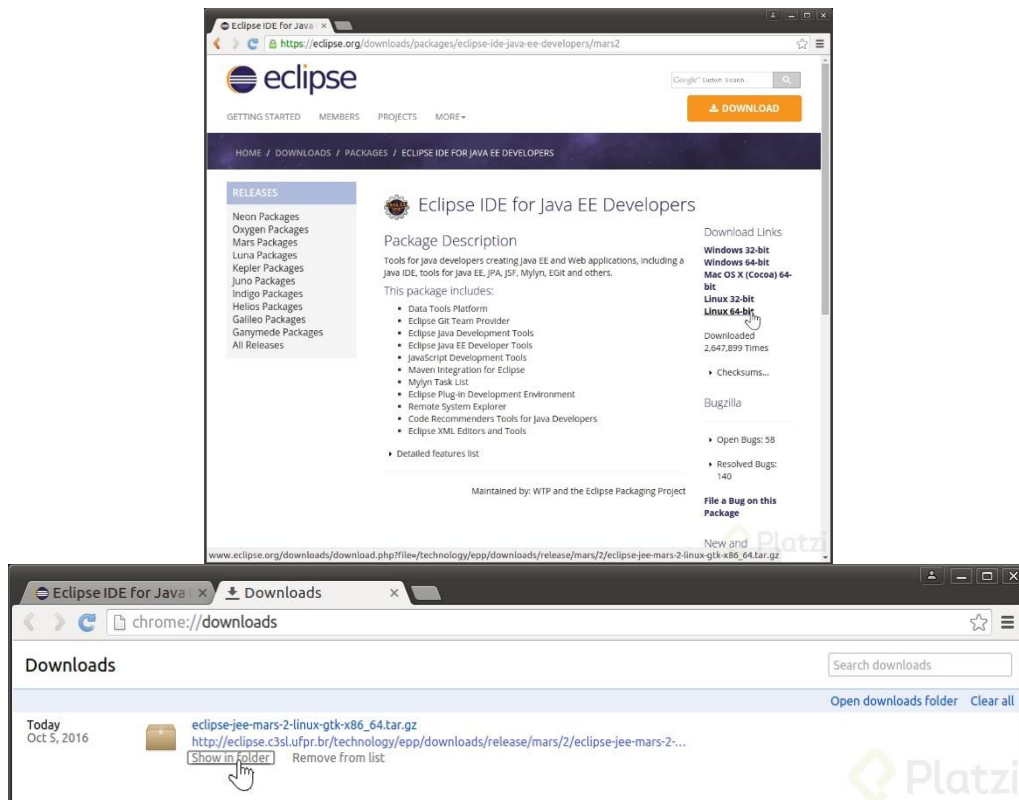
Eclipse IDE for Java ×

https://eclipse.org/downloads/packages/eclipse-ide-java-ee-developers/mars2

eclipse

Google™ Custom Search

DOWNLOAD

GETTING STARTED MEMBERS PROJECTS MORE

HOME / DOWNLOADS / PACKAGES / ECLIPSE IDE FOR JAVA EE DEVELOPERS

RELEASES

Neon Packages
Oxygen Packages
Mars Packages
Luna Packages
Kepler Packages
Juno Packages
Indigo Packages
Helios Packages
Galileo Packages
Ganymede Packages
All Releases

Eclipse IDE for Java EE Developers

Package Description

Tools for Java developers creating Java EE and Web applications, including a Java IDE, tools for Java EE, JPA, JSF, Mylyn, EGit and others.

This package includes:

- Data Tools Platform
- Eclipse Git Team Provider
- Eclipse Java Development Tools
- Eclipse Java EE Developer Tools
- JavaScript Development Tools
- Maven Integration for Eclipse
- Mylyn Task List
- Eclipse Plug-in Development Environment
- Remote System Explorer
- Code Recommenders Tools for Java Developers
- Eclipse XML Editors and Tools

Detailed features list

Maintained by: WTP and the Eclipse Packaging Project

Download Links
Windows 32-bit
Windows 64-bit
Mac OS X (Cocoa) 64-bit
Linux 32-bit
Linux 64-bit

Downloaded 2,647,899 Times

Checksums...

Bugzilla

Open Bugs: 58

Resolved Bugs: 140

File a Bug on this Package

New and

www.eclipse.org/downloads/download.php?file=/technology/epp/downloads/release/mars/2/eclipse-jee-mars-2-linux-gtk-x86_64.tar.gz

Platzi

Eclipse IDE for Java ×   Downloads ×

chrome://downloads

Downloads

Search downloads

Open downloads folder   Clear all

Today
Oct 5, 2016

eclipse-jee-mars-2-linux-gtk-x86_64.tar.gz
http://eclipse.c3sl.ufpr.br/technology/epp/downloads/release/mars/2/eclipse-jee-mars-2-...
Show in folder   Remove from list

Platzi